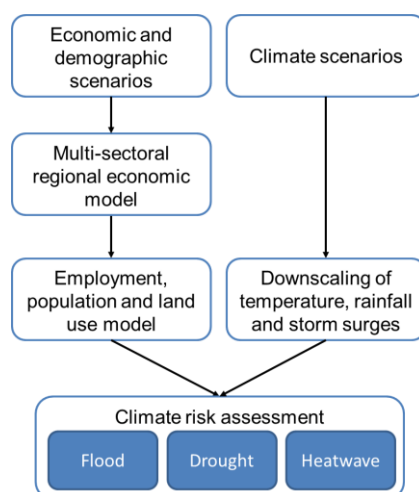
Economic and demographic scenarios

Climate scenarios

Multi-sectoral regional economic model

Employment, population and land use model

Downscaling of temperature, rainfall and storm surges

Climate risk assessment

Flood

Drought

Heatwave